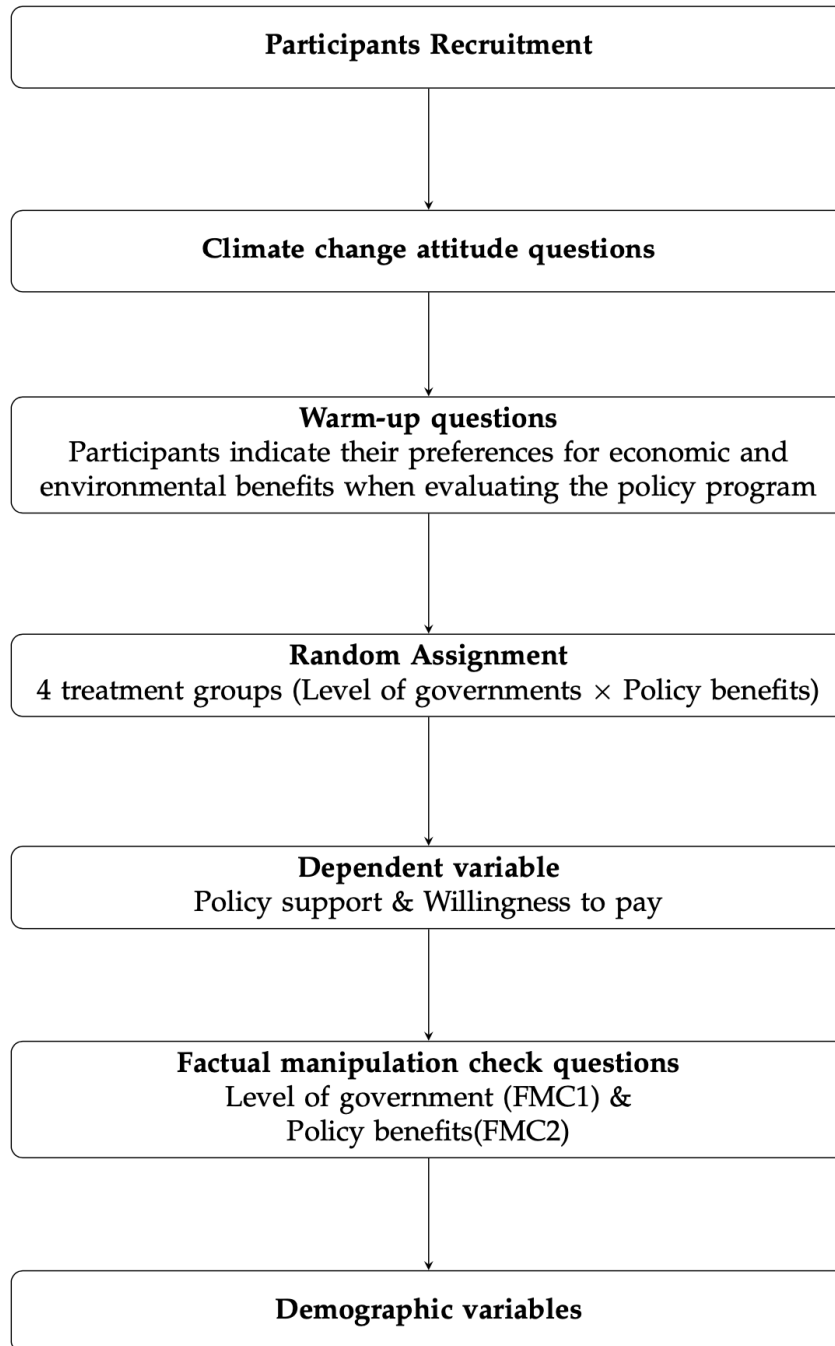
Participants Recruitment

Climate change attitude questions

Warm-up questions
Participants indicate their preferences for economic and environmental benefits when evaluating the policy program

Random Assignment
4 treatment groups (Level of governments $\times$ Policy benefits)

Dependent variable
Policy support & Willingness to pay

Factual manipulation check questions
Level of government (FMC1) &
Policy benefits(FMC2)

Demographic variables